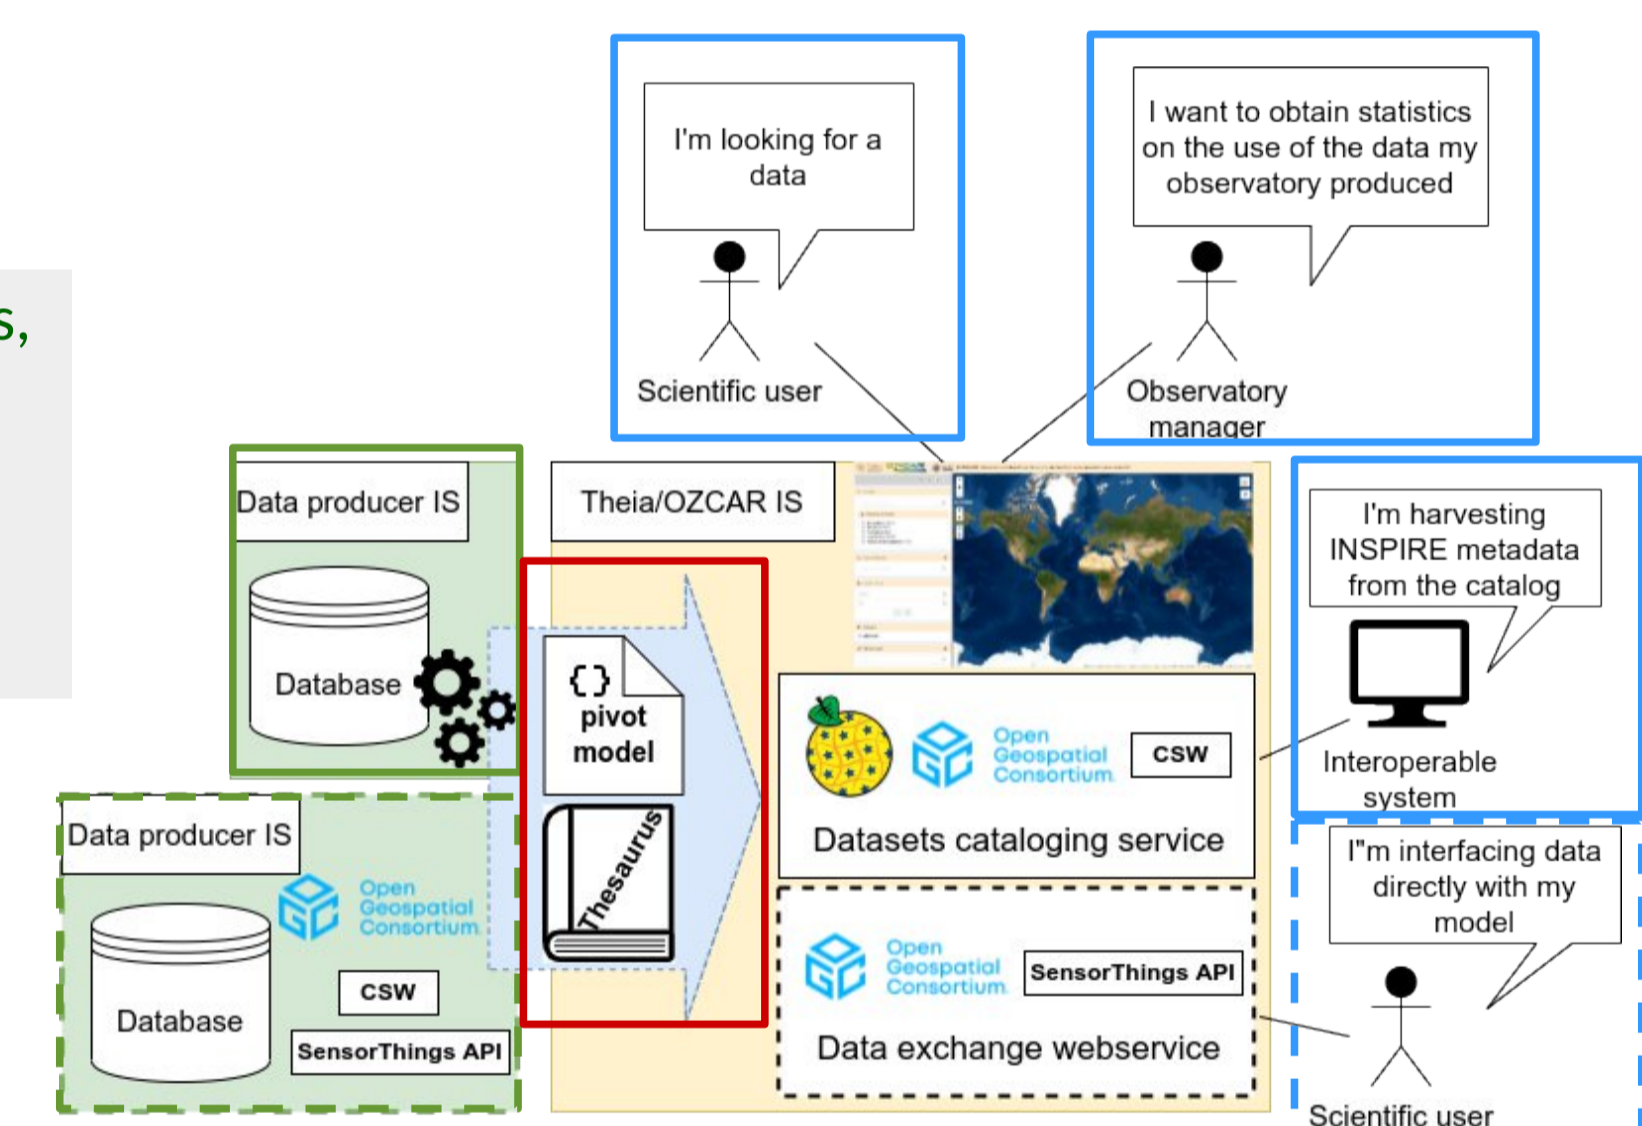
s,

I'm looking for a data

Scientific user

I want to obtain statistics on the use of the data my observatory produced

Observatory manager

Data producer IS

Database

Theia/OZCAR IS

{ }
pivot model

Thesaurus

I'm harvesting INSPIRE metadata from the catalog

Interoperable system

Open Geospatial Consortium

CSW

Datasets cataloging service

Data producer IS

Open Geospatial Consortium

Database

CSW

SensorThings API

Open Geospatial Consortium

SensorThings API

Data exchange webservice

I"m interfacing data directly with my model

Scientific user